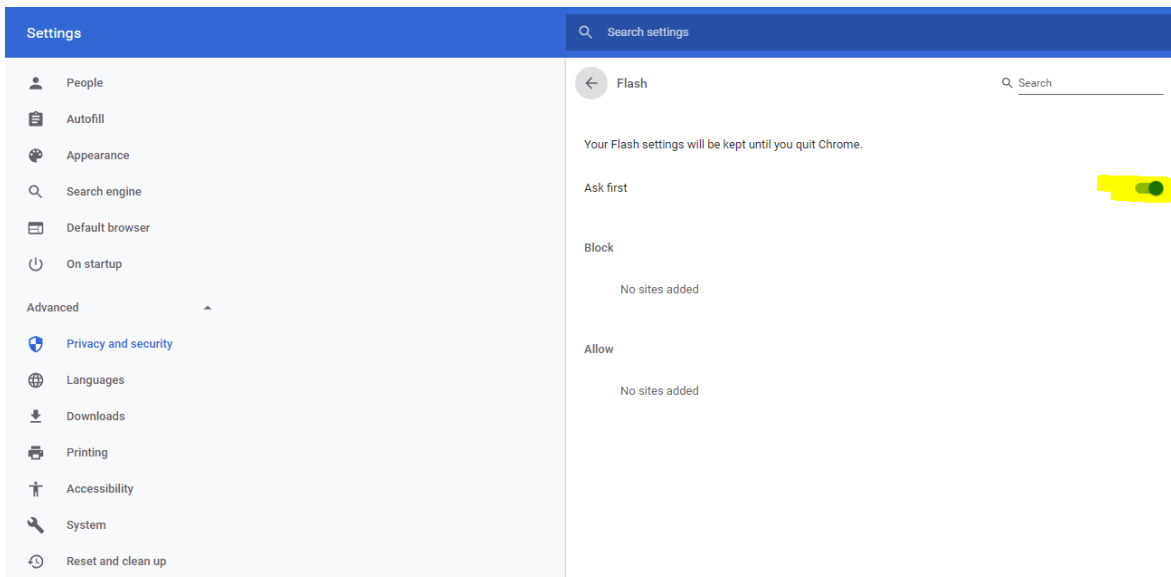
Settings

Search settings

People

Autofill

Appearance

Search engine

Default browser

On startup

Advanced

Privacy and security

Languages

Downloads

Printing

Accessibility

System

Reset and clean up

Flash

Search

Your Flash settings will be kept until you quit Chrome.

Ask first

Block

No sites added

Allow

No sites added